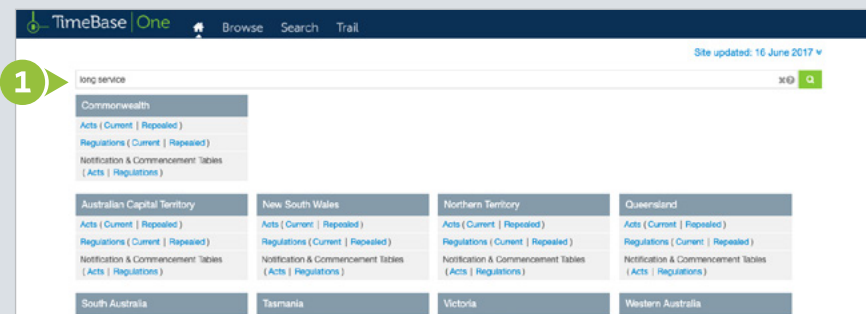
TimeBase | One  Browse  Search  Trail

Site updated: 16 June 2017

1

long service

Commonwealth
Acts ( Current | Repealed )
Regulations ( Current | Repealed )
Notification & Commencement Tables ( Acts | Regulations )

Australian Capital Territory
Acts ( Current | Repealed )
Regulations ( Current | Repealed )
Notification & Commencement Tables ( Acts | Regulations )

New South Wales
Acts ( Current | Repealed )
Regulations ( Current | Repealed )
Notification & Commencement Tables ( Acts | Regulations )

Northern Territory
Acts ( Current | Repealed )
Regulations ( Current | Repealed )
Notification & Commencement Tables ( Acts | Regulations )

Queensland
Acts ( Current | Repealed )
Regulations ( Current | Repealed )
Notification & Commencement Tables ( Acts | Regulations )

South Australia

Tasmania

Victoria

Western Australia